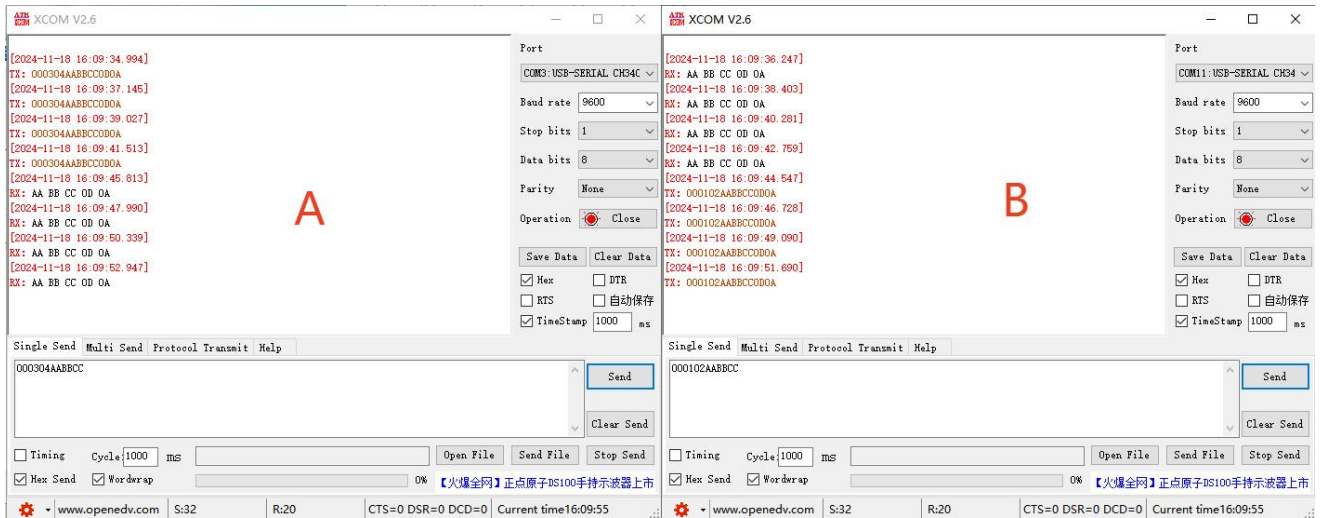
XCOM V2.6

[2024-11-18 16:09:34.994]
TX: 000304AABBCCODOA
[2024-11-18 16:09:37.145]
TX: 000304AABBCCODOA
[2024-11-18 16:09:39.027]
TX: 000304AABBCCODOA
[2024-11-18 16:09:41.513]
TX: 000304AABBCCODOA
[2024-11-18 16:09:45.813]
RX: AA BB CC OD 0A
[2024-11-18 16:09:47.990]
RX: AA BB CC OD 0A
[2024-11-18 16:09:50.339]
RX: AA BB CC OD 0A
[2024-11-18 16:09:52.947]
RX: AA BB CC OD 0A

A

Port
COM3:USB-SERIAL CH34C
Baud rate 9600
Stop bits 1
Data bits 8
Parity None
Operation Close
Save Data Clear Data
Hex DTR
RTS 自动保存
TimeStamp 1000 ms

Single Send Multi Send Protocol Transmit Help
000304AABBCC
Send
Clear Send
Timing Cycle 1000 ms Open File Send File Stop Send
Hex Send Wordwrap 0% 【火爆全网】正点原子DS100手持示波器上市
www.openedv.com S:32 R:20 CTS=0 DSR=0 DCD=0 Current time16:09:55

XCOM V2.6

[2024-11-18 16:09:36.247]
RX: AA BB CC OD 0A
[2024-11-18 16:09:38.403]
RX: AA BB CC OD 0A
[2024-11-18 16:09:40.281]
RX: AA BB CC OD 0A
[2024-11-18 16:09:42.759]
RX: AA BB CC OD 0A
[2024-11-18 16:09:44.547]
TX: 000102AABBCCODOA
[2024-11-18 16:09:46.728]
TX: 000102AABBCCODOA
[2024-11-18 16:09:49.090]
TX: 000102AABBCCODOA
[2024-11-18 16:09:51.690]
TX: 000102AABBCCODOA

B

Port
COM11:USB-SERIAL CH34
Baud rate 9600
Stop bits 1
Data bits 8
Parity None
Operation Close
Save Data Clear Data
Hex DTR
RTS 自动保存
TimeStamp 1000 ms

Single Send Multi Send Protocol Transmit Help
000102AABBCC
Send
Clear Send
Timing Cycle 1000 ms Open File Send File Stop Send
Hex Send Wordwrap 0% 【火爆全网】正点原子DS100手持示波器上市
www.openedv.com S:32 R:20 CTS=0 DSR=0 DCD=0 Current time16:09:55